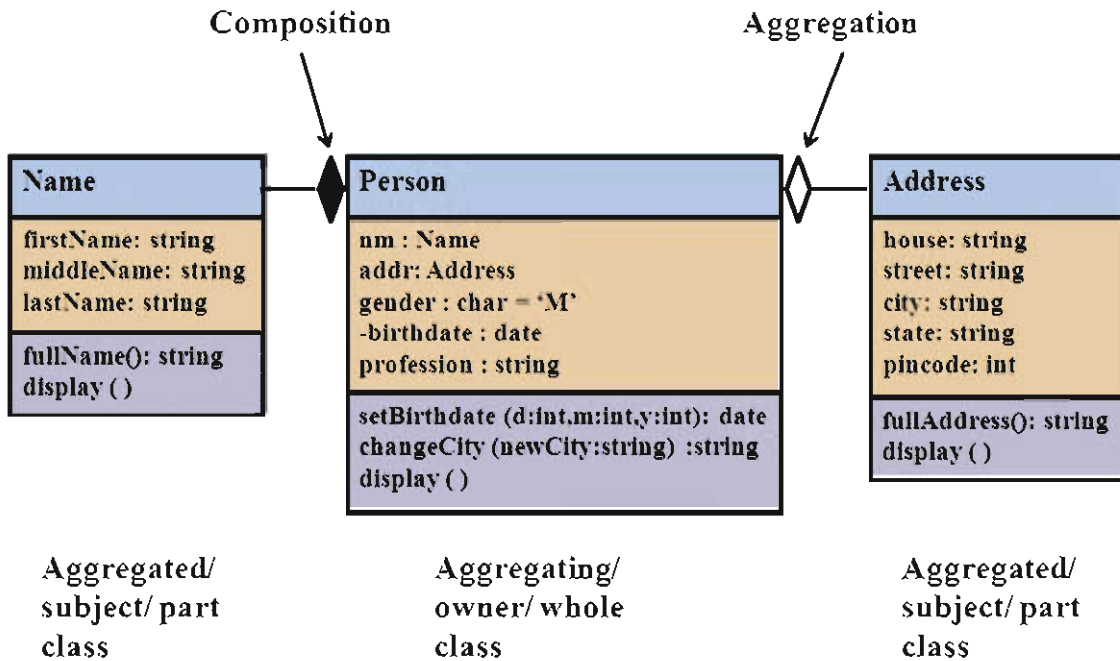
Composition

Aggregation

Name

firstName: string
middleName: string
lastName: string

fullName(): string
display ( )

Person

nm : Name
addr: Address
gender : char = 'M'
-birthdate : date
profession : string

setBirthdate (d:int,m:int,y:int): date
changeCity (newCity:string) :string
display ( )

Address

house: string
street: string
city: string
state: string
pincode: int

fullAddress(): string
display ( )

Aggregated/ subject/ part class

Aggregating/ owner/ whole class

Aggregated/ subject/ part class